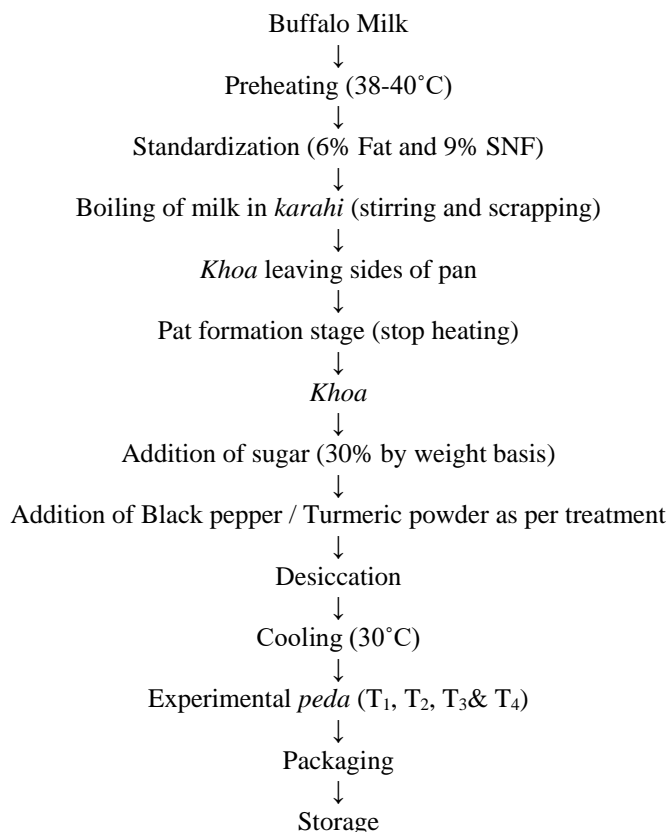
Buffalo Milk
↓
Preheating (38-40˚C)
↓
Standardization (6% Fat and 9% SNF)
↓
Boiling of milk in *karahi* (stirring and scrapping)
↓
*Khoa* leaving sides of pan
↓
Pat formation stage (stop heating)
↓
*Khoa*
↓
Addition of sugar (30% by weight basis)
↓
Addition of Black pepper / Turmeric powder as per treatment
↓
Desiccation
↓
Cooling (30˚C)
↓
Experimental *peda* ($T_1$, $T_2$, $T_3$& $T_4$)
↓
Packaging
↓
Storage